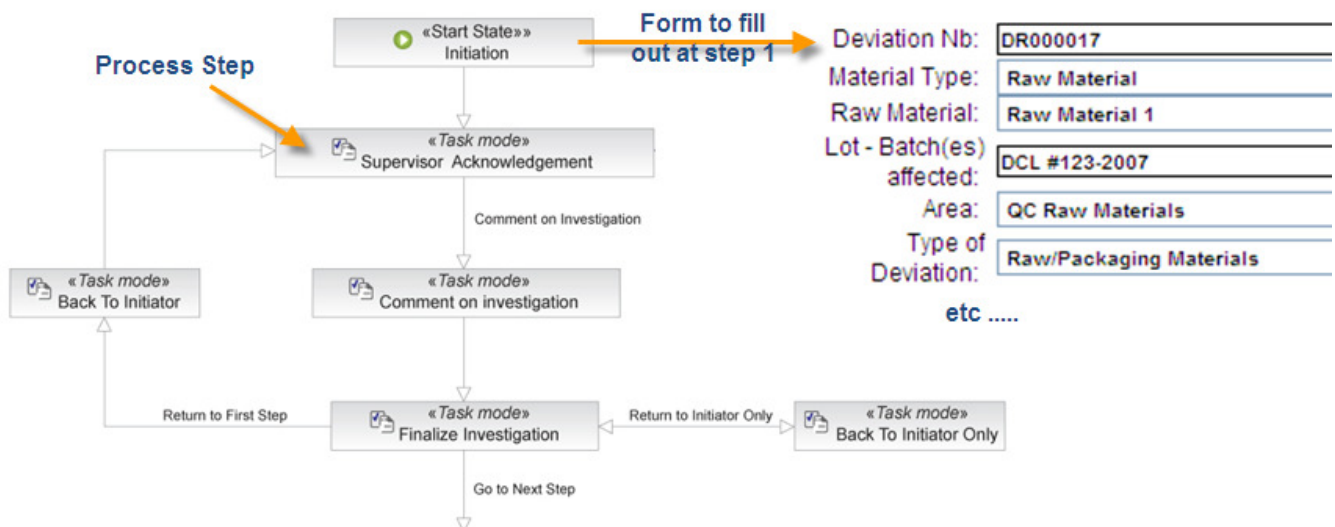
«Start State»»
Initiation

Form to fill out at step 1

Deviation Nb: DR000017
Material Type: Raw Material
Raw Material: Raw Material 1
Lot - Batch(es) affected: DCL #123-2007
Area: QC Raw Materials
Type of Deviation: Raw/Packaging Materials

etc .....

Process Step

«Task mode»
Supervisor Acknowledgement

Comment on Investigation

«Task mode»
Back To Initiator

«Task mode»
Comment on investigation

Return to First Step

«Task mode»
Finalize Investigation

Return to Initiator Only

«Task mode»
Back To Initiator Only

Go to Next Step